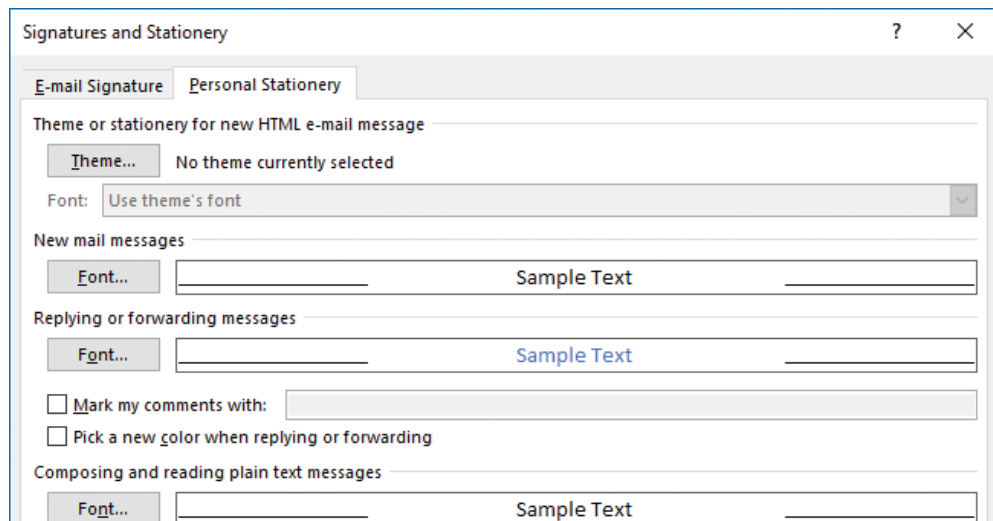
Signatures and Stationery

?

X

E-mail Signature

Personal Stationery

Theme or stationery for new HTML e-mail message

Theme...

No theme currently selected

Font:

Use theme's font

New mail messages

Font...

Sample Text

Replying or forwarding messages

Font...

Sample Text

Mark my comments with:

Pick a new color when replying or forwarding

Composing and reading plain text messages

Font...

Sample Text